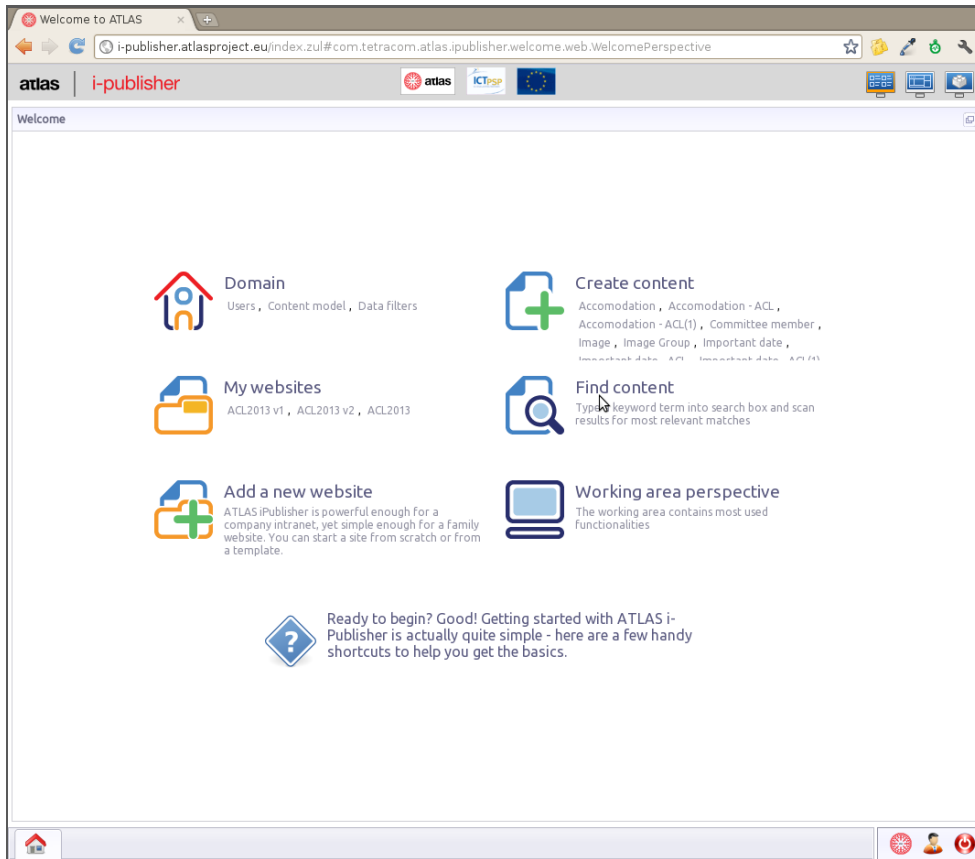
Welcome to ATLAS

i-publisher.atlasproject.eu/index.zul#com.tetracom.atlas.ipublisher.welcome.web.WelcomePerspective

atlas | i-publisher

atlas ICT PSP

Welcome

Domain
Users , Content model , Data filters

Create content
Accomodation , Accomodation - ACL , Accomodation - ACL(1) , Committee member , Image , Image Group , Important date , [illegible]

My websites
ACL2013 v1 , ACL2013 v2 , ACL2013

Find content
Type keyword term into search box and scan results for most relevant matches

Add a new website
ATLAS iPublisher is powerful enough for a company intranet, yet simple enough for a family website. You can start a site from scratch or from a template.

Working area perspective
The working area contains most used functionalities

Ready to begin? Good! Getting started with ATLAS i-Publisher is actually quite simple - here are a few handy shortcuts to help you get the basics.